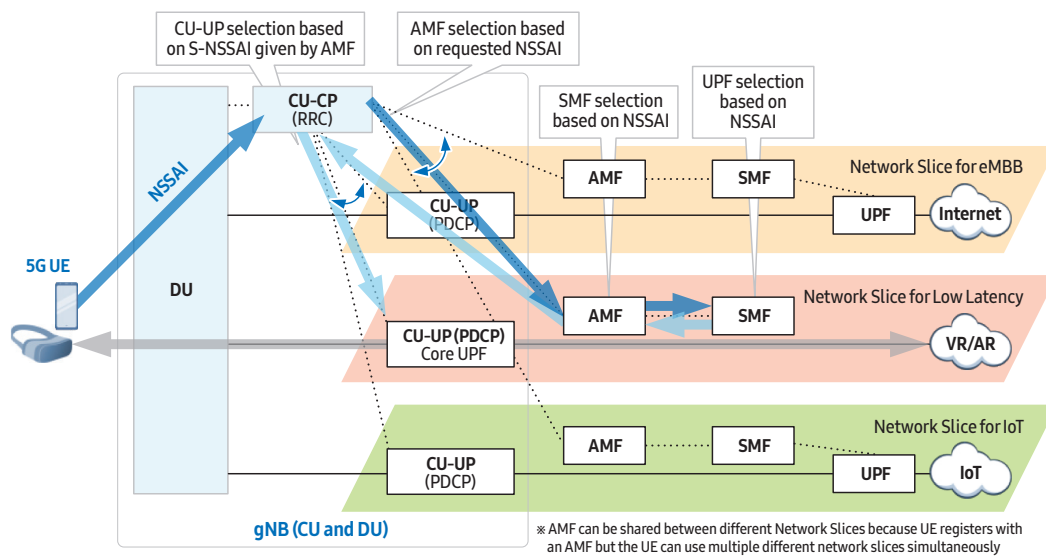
CU-UP selection based on S-NSSAI given by AMF

AMF selection based on requested NSSAI

SMF selection based on NSSAI

UPF selection based on NSSAI

CU-CP
(RRC)

NSSAI

DU

5G UE

CU-UP
(PDCP)

CU-UP (PDCP)
Core UPF

CU-UP
(PDCP)

gNB (CU and DU)

Network Slice for eMBB

AMF

SMF

UPF

Internet

Network Slice for Low Latency

AMF

SMF

VR/AR

Network Slice for IoT

AMF

SMF

UPF

IoT

※ AMF can be shared between different Network Slices because UE registers with an AMF but the UE can use multiple different network slices simultaneously